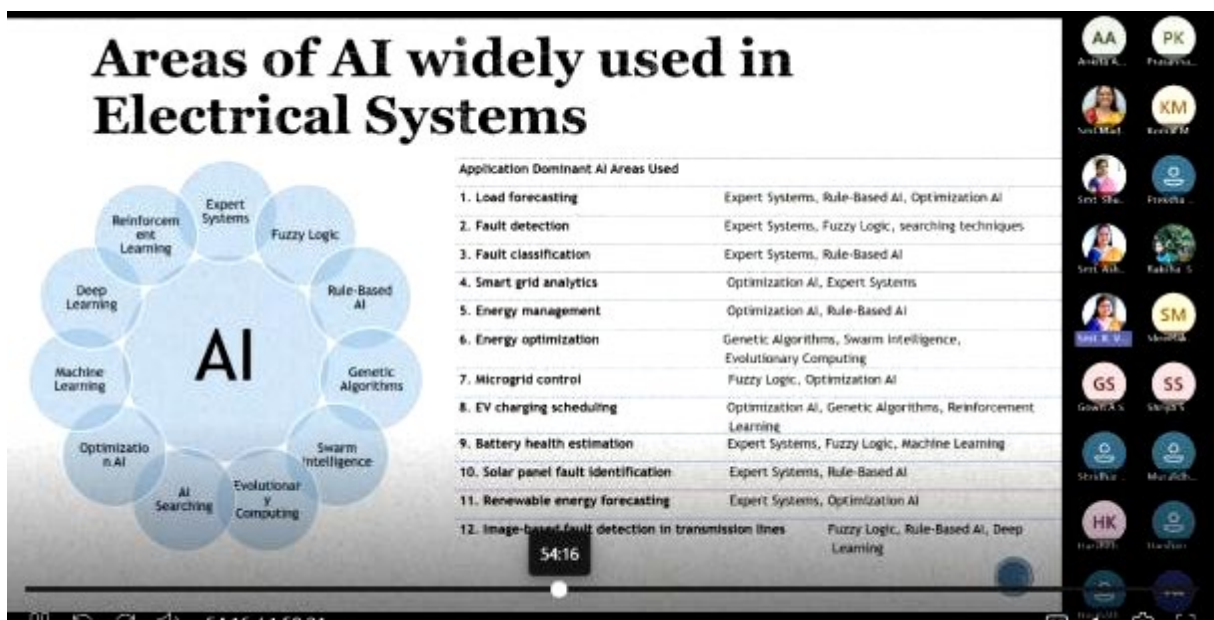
Areas of AI widely used in Electrical Systems

AI

Expert Systems

Fuzzy Logic

Rule-Based AI

Genetic Algorithms

Swarm Intelligence

Evolutionary Computing

AI Searching

Optimization AI

Machine Learning

Deep Learning

Reinforcement Learning

| Application | Dominant AI Areas Used |
|---|---|
| 1. Load forecasting | Expert Systems, Rule-Based AI, Optimization AI |
| 2. Fault detection | Expert Systems, Fuzzy Logic, searching techniques |
| 3. Fault classification | Expert Systems, Rule-Based AI |
| 4. Smart grid analytics | Optimization AI, Expert Systems |
| 5. Energy management | Optimization AI, Rule-Based AI |
| 6. Energy optimization | Genetic Algorithms, Swarm Intelligence, Evolutionary Computing |
| 7. Microgrid control | Fuzzy Logic, Optimization AI |
| 8. EV charging scheduling | Optimization AI, Genetic Algorithms, Reinforcement Learning |
| 9. Battery health estimation | Expert Systems, Fuzzy Logic, Machine Learning |
| 10. Solar panel fault identification | Expert Systems, Rule-Based AI |
| 11. Renewable energy forecasting | Expert Systems, Optimization AI |
| 12. Image-based fault detection in transmission lines | Fuzzy Logic, Rule-Based AI, Deep Learning |

54:16

AA
PK
KM
SM
GS
SS
HK